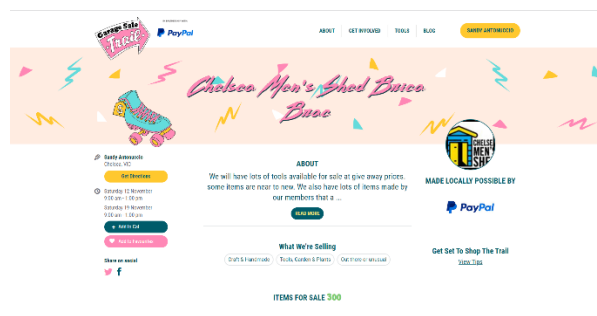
Garage Sale Trail

In partnership with
PayPal

ABOUT
GET INVOLVED
TOOLS
BLOG
SANDY ANTONUCCIO

Chelsea Men's Shed Brica Brac

Sandy Antonuccio
Chelsea, VIC

Get Directions

Saturday 12 November
9:00 am - 1:00 pm
Saturday 19 November
9:00 am - 1:00 pm

Add to Cal
Add to Favourites

Share on social

ABOUT

We will have lots of tools available for sale at give away prices, some items are near to new. We also have lots of items made by our members that a ...

READ MORE

What We're Selling

Craft & Handmade
Tools, Garden & Plants
Odd, rare or unusual

CHELSEA MEN'S SHED

MADE LOCALLY POSSIBLE BY

PayPal

Get Set To Shop The Trail
View Tips

ITEMS FOR SALE 300